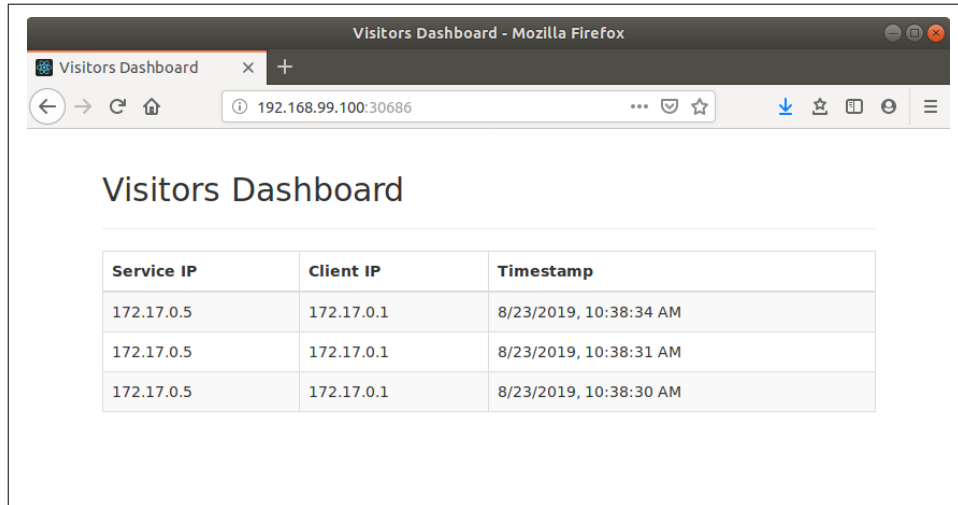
Visitors Dashboard - Mozilla Firefox

Visitors Dashboard

192.168.99.100:30686

Visitors Dashboard

| Service IP | Client IP | Timestamp |
|---|---|---|
| 172.17.0.5 | 172.17.0.1 | 8/23/2019, 10:38:34 AM |
| 172.17.0.5 | 172.17.0.1 | 8/23/2019, 10:38:31 AM |
| 172.17.0.5 | 172.17.0.1 | 8/23/2019, 10:38:30 AM |